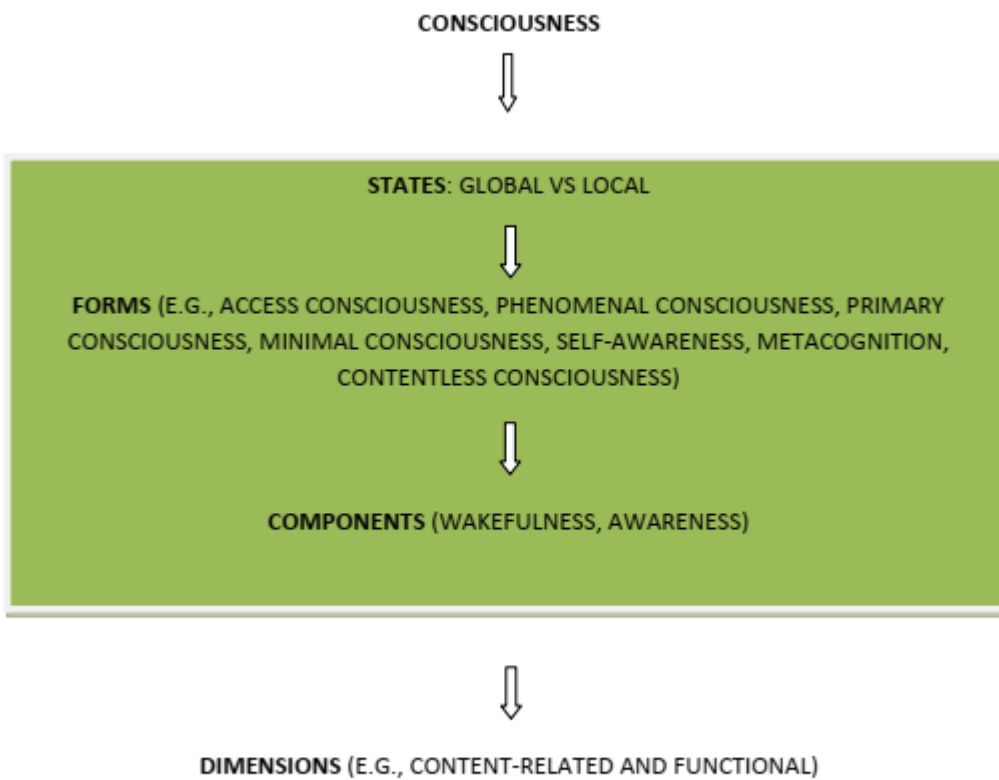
CONSCIOUSNESS

STATES: GLOBAL VS LOCAL

FORMS (E.G., ACCESS CONSCIOUSNESS, PHENOMENAL CONSCIOUSNESS, PRIMARY CONSCIOUSNESS, MINIMAL CONSCIOUSNESS, SELF-AWARENESS, METACOGNITION, CONTENTLESS CONSCIOUSNESS)

COMPONENTS (WAKEFULNESS, AWARENESS)

DIMENSIONS (E.G., CONTENT-RELATED AND FUNCTIONAL)